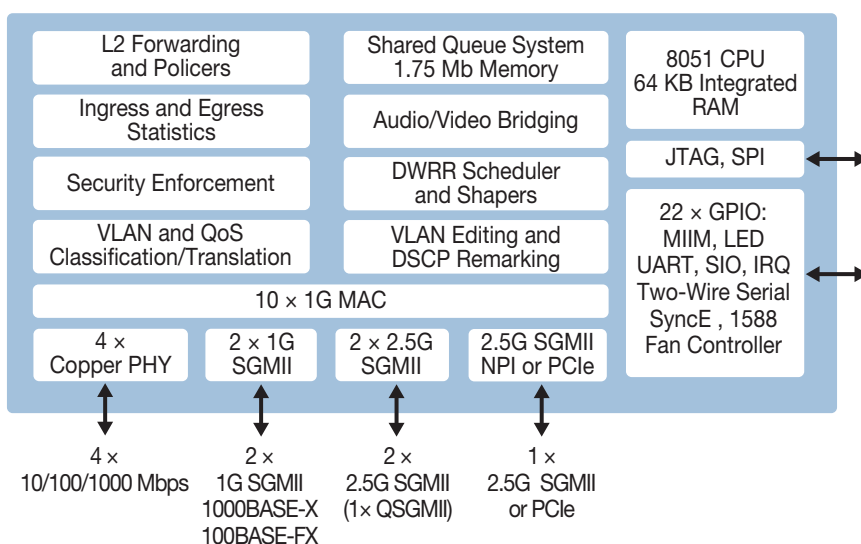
L2 Forwarding and Policers

Ingress and Egress Statistics

Security Enforcement

VLAN and QoS Classification/Translation

Shared Queue System 1.75 Mb Memory

Audio/Video Bridging

DWRR Scheduler and Shapers

VLAN Editing and DSCP Remarking

8051 CPU 64 KB Integrated RAM

JTAG, SPI

22 × GPIO: MIIM, LED UART, SIO, IRQ Two-Wire Serial SyncE , 1588 Fan Controller

10 × 1G MAC

4 × Copper PHY

2 × 1G SGMII

2 × 2.5G SGMII

2.5G SGMII NPI or PCIe

4 × 10/100/1000 Mbps

2 × 1G SGMII 1000BASE-X 100BASE-FX

2 × 2.5G SGMII (1× QSGMII)

1 × 2.5G SGMII or PCIe